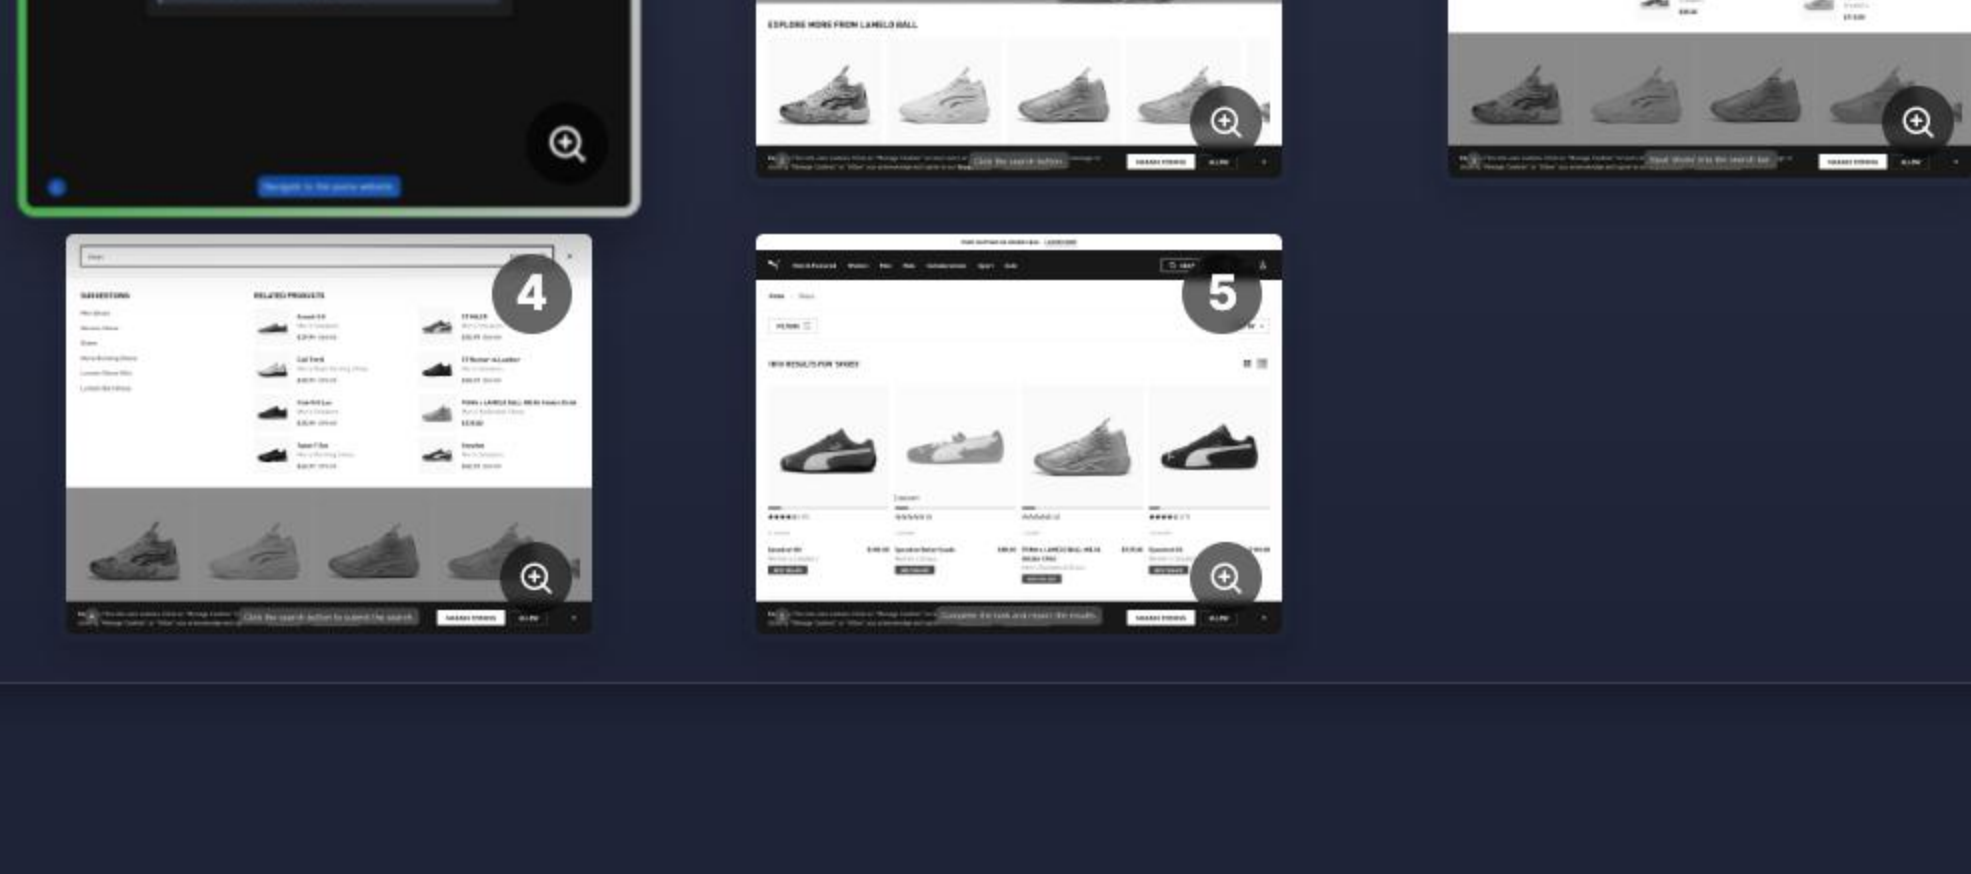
EXPLORE MORE FROM LAMELO BALL

SUGGESTIONS

RELATED PRODUCTS

4

5

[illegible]

RESULTS FOR "SHOES"

Click the search button

Click the search button to submit the search

Complete the task and report the results